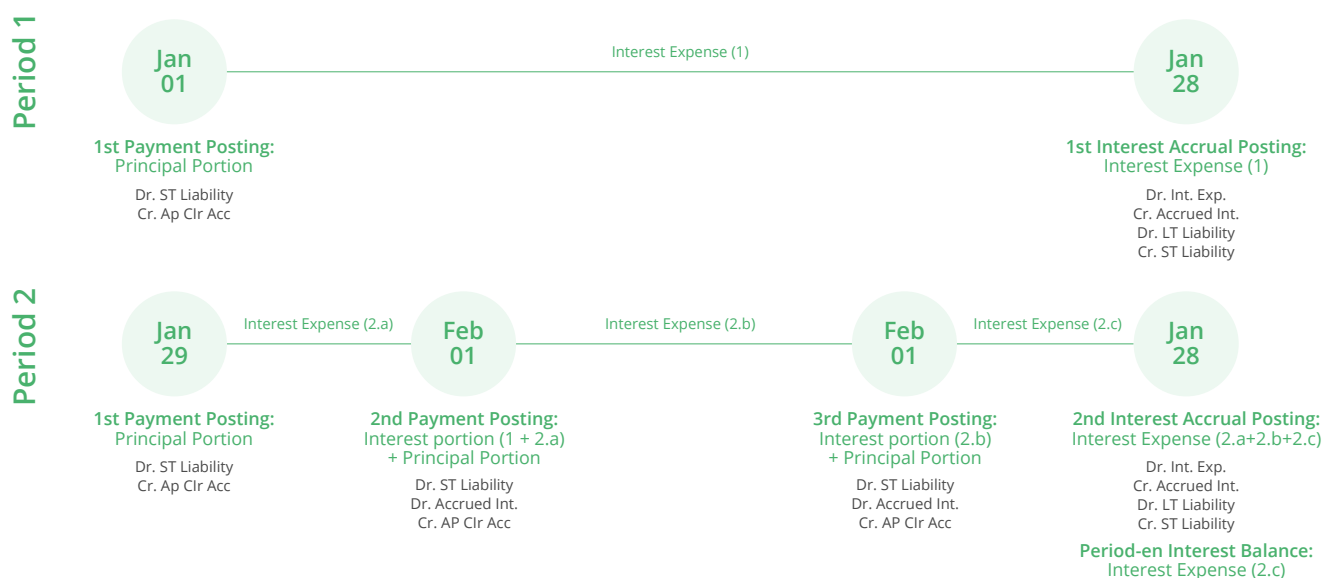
Period 1

Jan 01

Interest Expense (1)

Jan 28

1st Payment Posting:
Principal Portion
Dr. ST Liability
Cr. Ap Clr Acc

1st Interest Accrual Posting:
Interest Expense (1)
Dr. Int. Exp.
Cr. Accrued Int.
Dr. LT Liability
Cr. ST Liability

Period 2

Jan 29

Interest Expense (2.a)

Feb 01

Interest Expense (2.b)

Feb 01

Interest Expense (2.c)

Jan 28

1st Payment Posting:
Principal Portion
Dr. ST Liability
Cr. Ap Clr Acc

2nd Payment Posting:
Interest portion (1 + 2.a)
+ Principal Portion
Dr. ST Liability
Dr. Accrued Int.
Cr. AP Clr Acc

3rd Payment Posting:
Interest portion (2.b)
+ Principal Portion
Dr. ST Liability
Dr. Accrued Int.
Cr. AP Clr Acc

2nd Interest Accrual Posting:
Interest Expense (2.a+2.b+2.c)
Dr. Int. Exp.
Cr. Accrued Int.
Dr. LT Liability
Cr. ST Liability

Period-en Interest Balance:
Interest Expense (2.c)